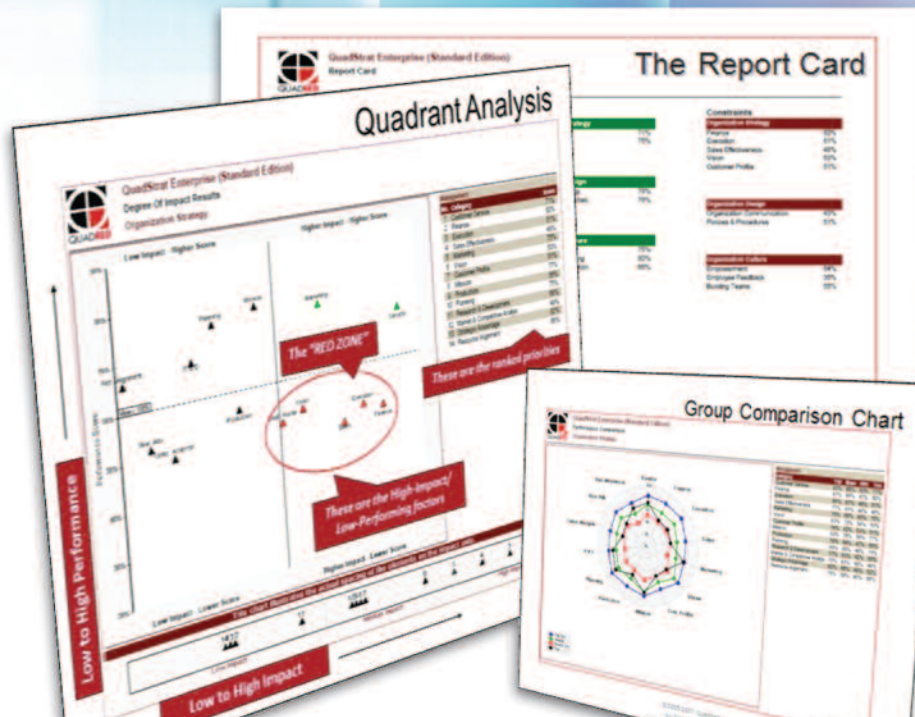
QuadStrat Enterprise (Standard Edition)
Report Card

The Report Card

Constraints
Organization Strategy
Finance 50%
Execution 61%
Sales Effectiveness 48%
Vision 55%
Customer Profile 51%

Organization Design
Organization Communication 45%
Policies & Procedures 51%

Organization Culture
Empowerment 54%
Employee Feedback 55%
Building Teams 55%

Quadrant Analysis

QUADRED

QuadStrat Enterprise (Standard Edition)
Degree Of Impact Results
Organization Strategy

Low Impact - Higher Score
Higher Impact - Higher Score

The "RED ZONE"

These are the ranked priorities

These are the High-Impact/ Low-Performing factors

Performance Score

Low Impact - Lower Score
Higher Impact - Lower Score

This chart illustrates the actual spacing of the elements on the impact axis.

Low to High Performance

Low to High Impact

Group Comparison Chart